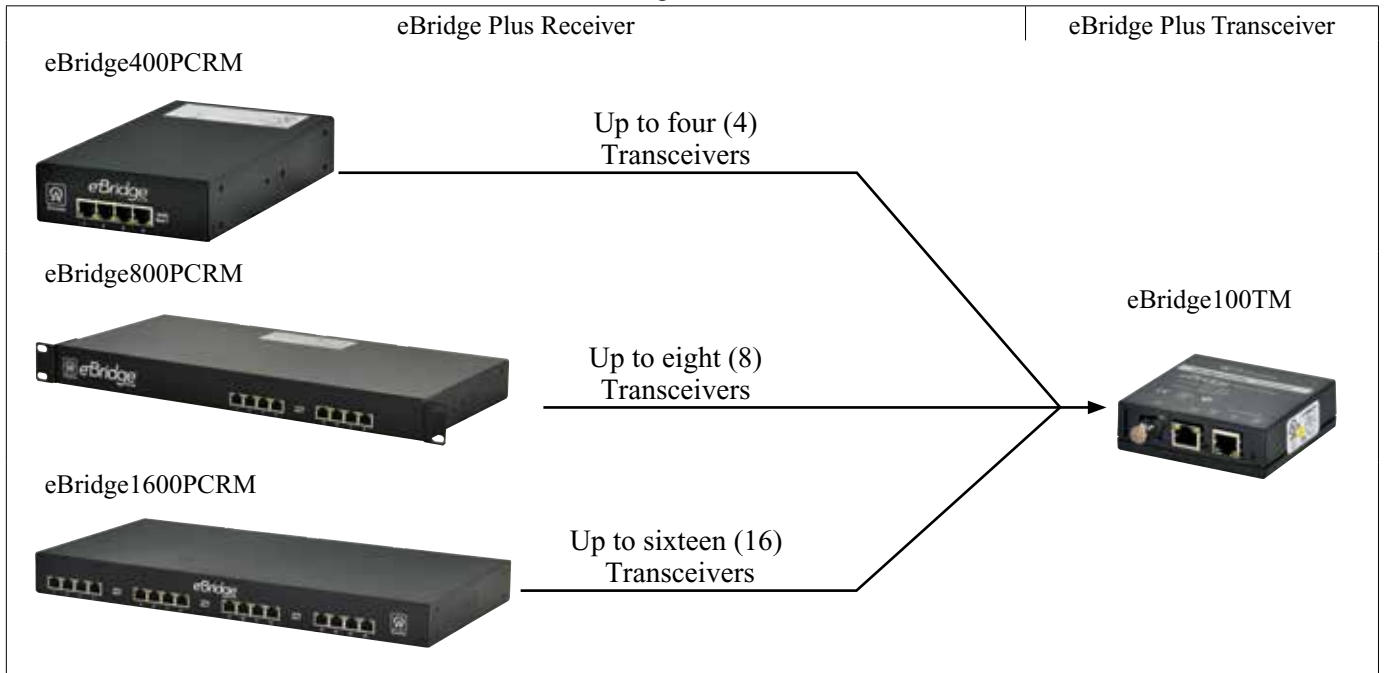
eBridge Plus Receiver

eBridge Plus Transceiver

eBridge400PCRM

eBridge

Up to four (4) Transceivers

eBridge800PCRM

eBridge

Up to eight (8) Transceivers

eBridge100TM

eBridge1600PCRM

eBridge

Up to sixteen (16) Transceivers